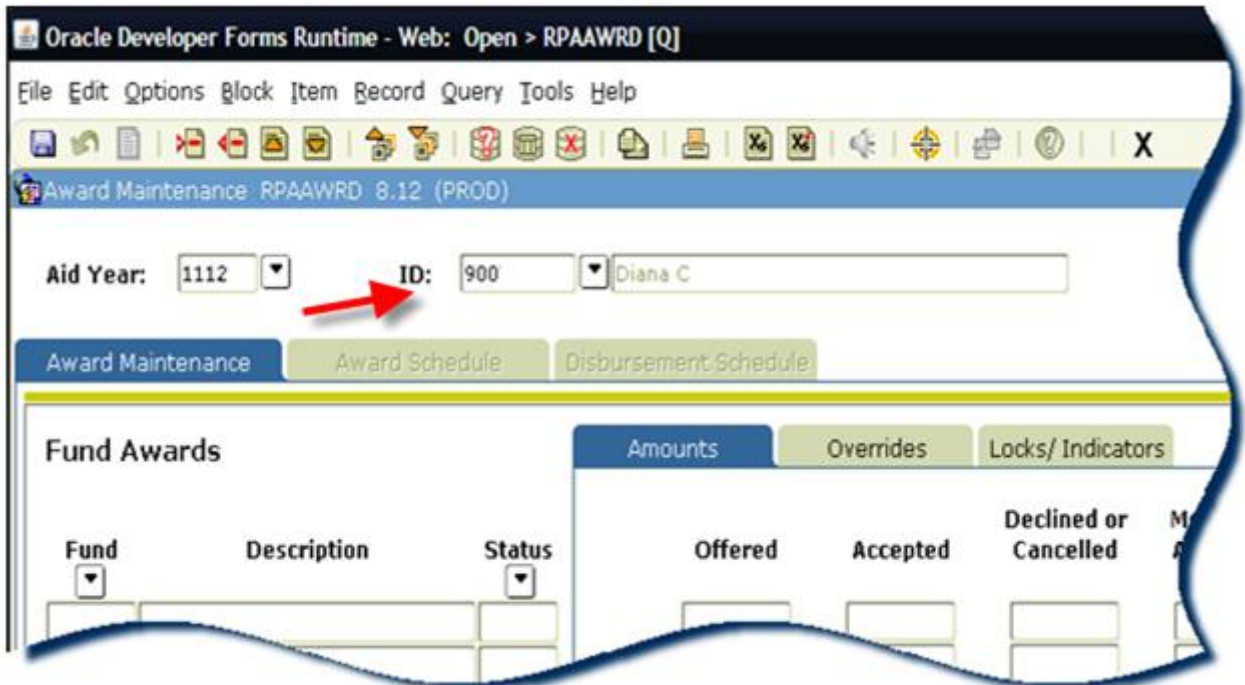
Oracle Developer Forms Runtime - Web: Open > RPAAWRD [Q]

File Edit Options Block Item Record Query Tools Help

X

Award Maintenance RPAAWRD 8.12 (PROD)

Aid Year: 1112

ID: 900 Diana C

Award Maintenance | Award Schedule | Disbursement Schedule

Fund Awards

Amounts | Overrides | Locks/ Indicators

Fund | Description | Status

Offered | Accepted | Declined or Cancelled | M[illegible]